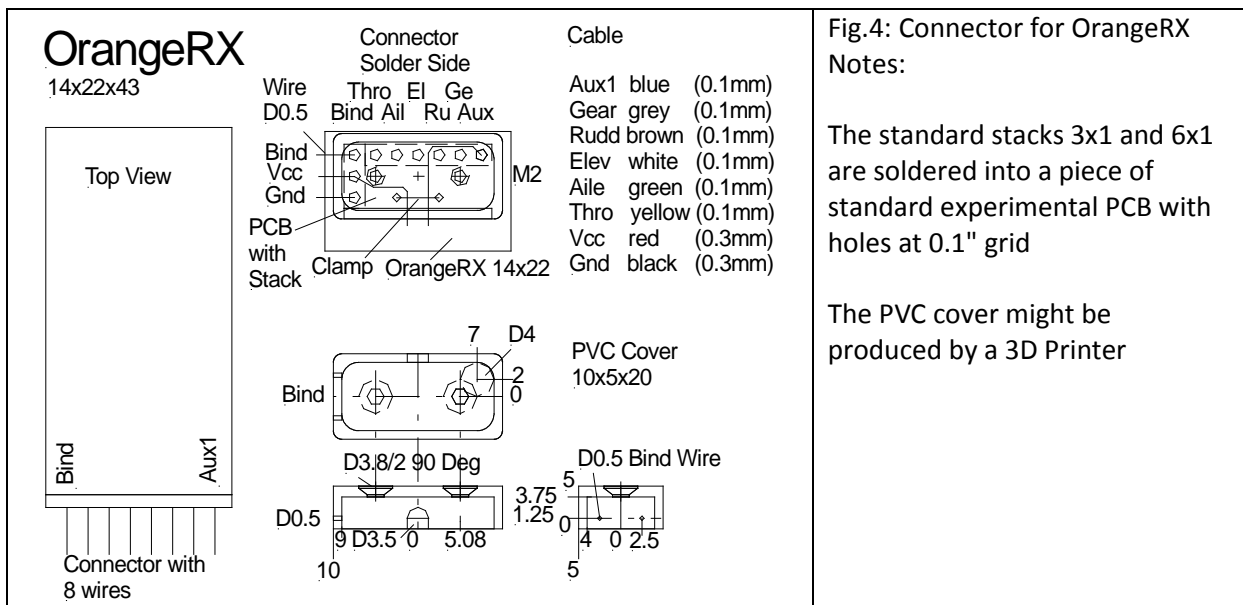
OrangeRX
14x22x43

Top View

Bind
Aux1

Connector with 8 wires

Connector
Solder Side

Wire
D0.5
Thro El Ge
Bind Ail Ru Aux

Bind
Vcc
Gnd
PCB with Stack
Clamp
OrangeRX 14x22
M2

Cable

Aux1 blue (0.1mm)
Gear grey (0.1mm)
Rudd brown (0.1mm)
Elev white (0.1mm)
Aile green (0.1mm)
Thro yellow (0.1mm)
Vcc red (0.3mm)
Gnd black (0.3mm)

7 D4
PVC Cover
10x5x20
Bind
2
0

D3.8/2 90 Deg
D0.5 Bind Wire
D0.5
9 D3.5 0 5.08
10
5
3.75
1.25
0
4 0 2.5
5

Fig.4: Connector for OrangeRX
Notes:

The standard stacks 3x1 and 6x1 are soldered into a piece of standard experimental PCB with holes at 0.1" grid

The PVC cover might be produced by a 3D Printer